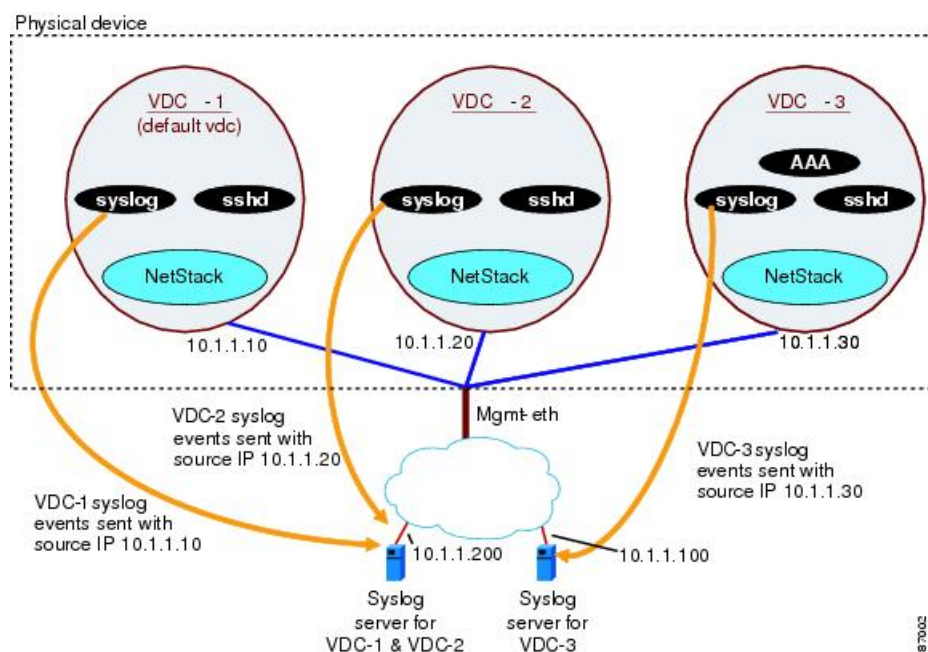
Physical device

VDC -1
(default vdc)

syslog

sshd

NetStack

VDC -2

syslog

sshd

NetStack

VDC -3

AAA

syslog

sshd

NetStack

10.1.1.10

10.1.1.20

10.1.1.30

Mgmt-eth

VDC-2 syslog events sent with source IP 10.1.1.20

VDC-3 syslog events sent with source IP 10.1.1.30

VDC-1 syslog events sent with source IP 10.1.1.10

10.1.1.200

10.1.1.100

Syslog server for VDC-1 & VDC-2

Syslog server for VDC-3

87002